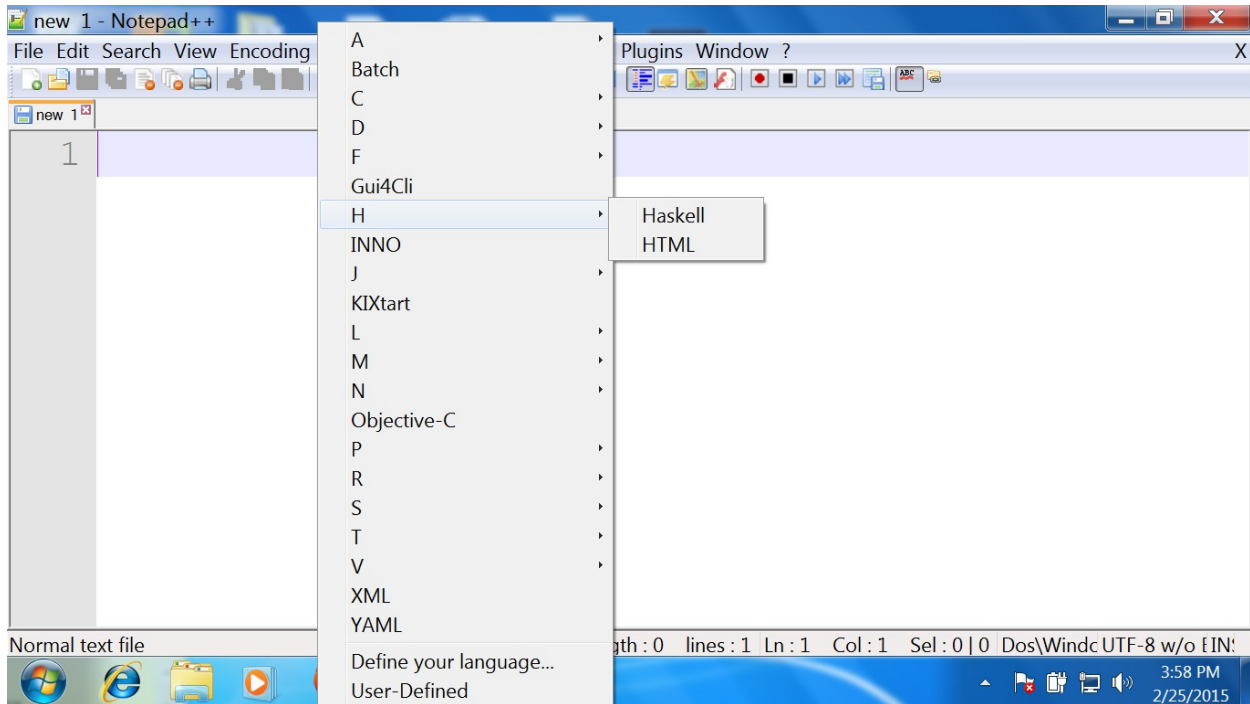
new 1 - Notepad++

File Edit Search View Encoding

Plugins Window ?

X

new 1

1

A
Batch
C
D
F
Gui4Cli
H
INNO
J
KIXtart
L
M
N
Objective-C
P
R
S
T
V
XML
YAML
Define your language...
User-Defined

Haskell
HTML

Normal text file

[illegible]gth : 0 lines : 1 Ln : 1 Col : 1 Sel : 0 | 0 Dos\Windc UTF-8 w/o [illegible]

3:58 PM
2/25/2015